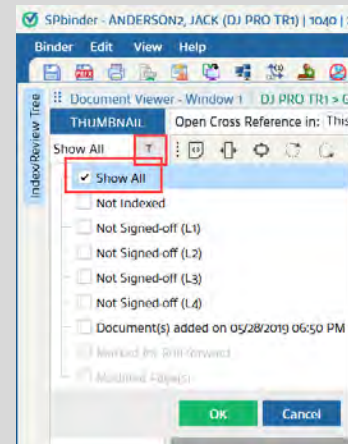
SPbinder - ANDERSON2, JACK (DJ PRO TR1) | 1040 |

Binder Edit View Help

Index/Review Tree

Document Viewer - Window 1 DJ PRO TR1 > G

THUMBNAIL Open Cross Reference in: This

Show All T

Show All

Not Indexed

Not Signed-off (L1)

Not Signed-off (L2)

Not Signed-off (L3)

Not Signed-off (L4)

Document(s) added on 05/28/2019 06:50 PM

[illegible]

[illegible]

OK Cancel